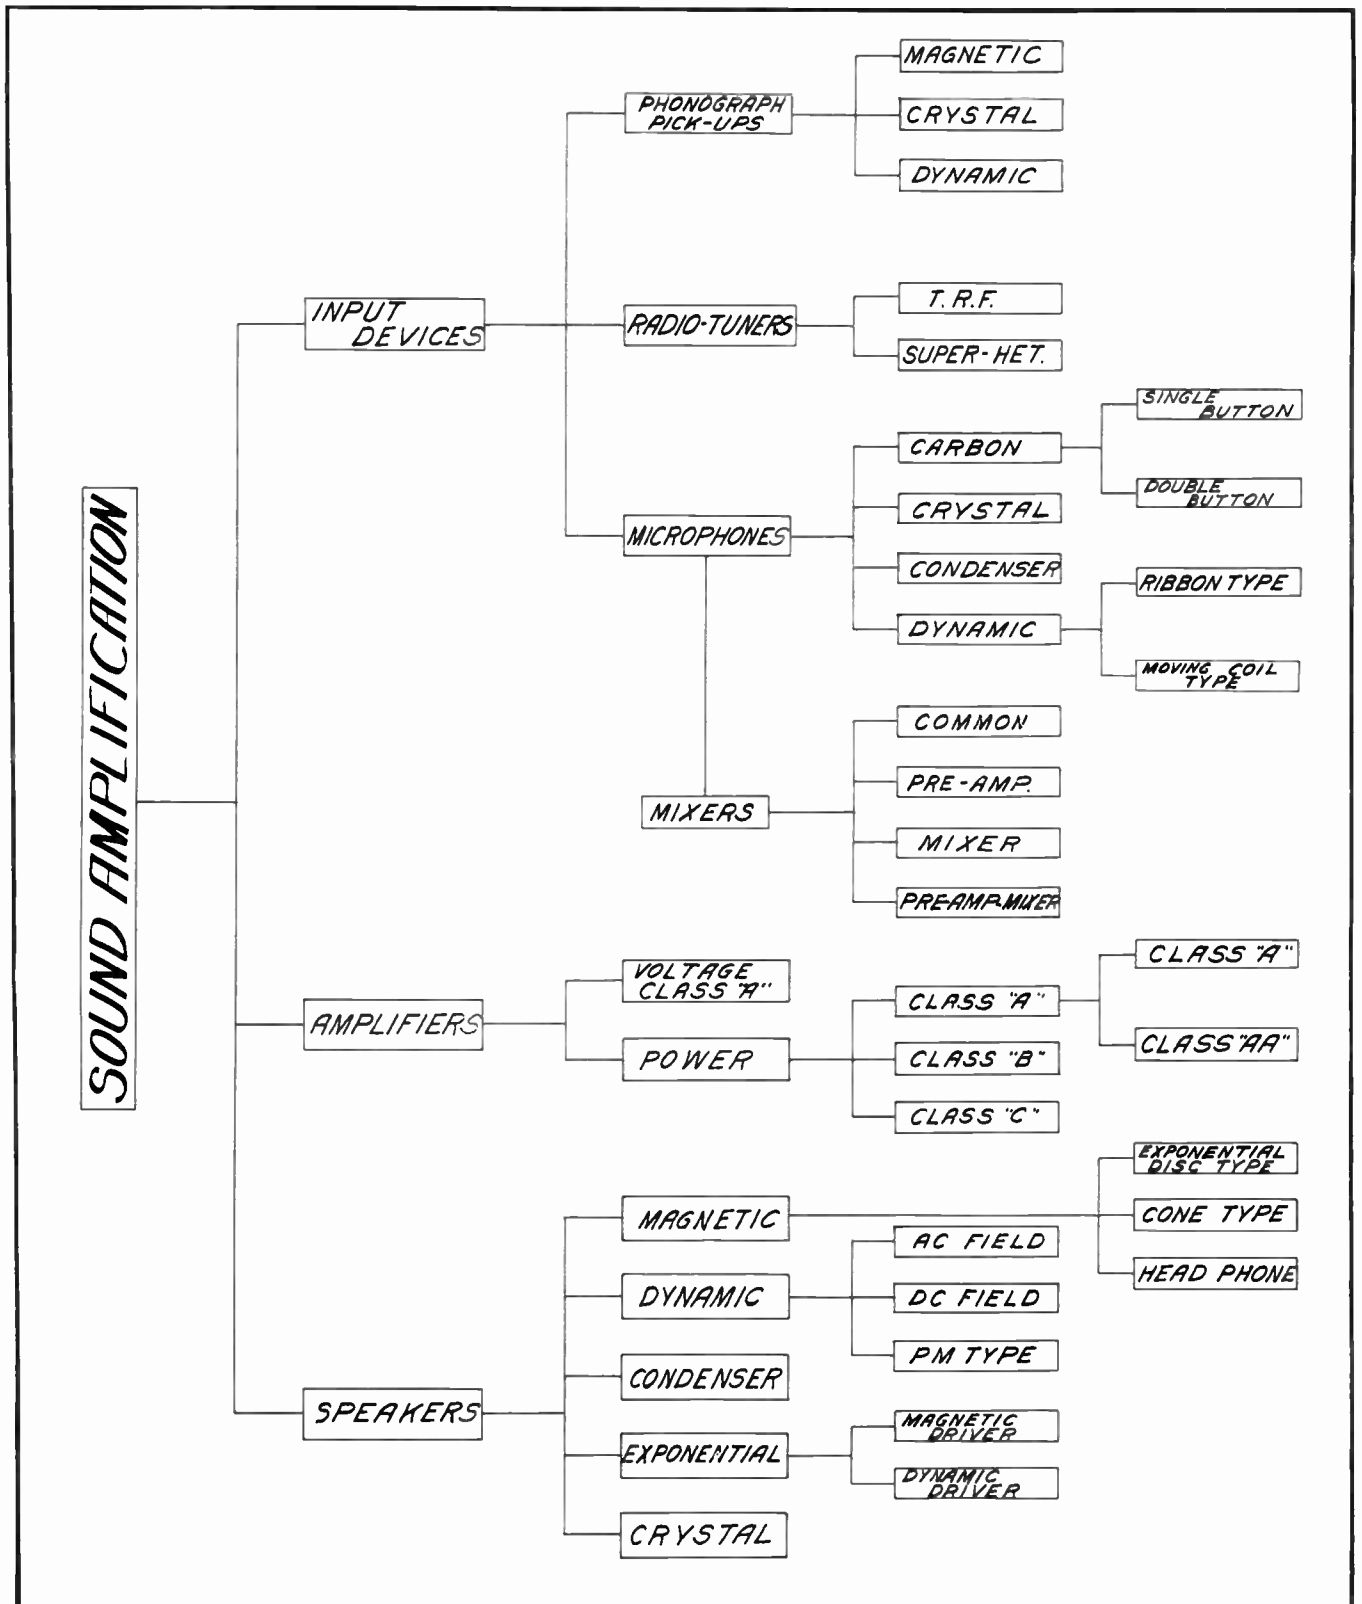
SOUND AMPLIFICATION

INPUT DEVICES

PHONOGRAPH PICK-UPS

MAGNETIC

CRYSTAL

DYNAMIC

RADIO-TUNERS

T.R.F.

SUPER-HET.

MICROPHONES

CARBON

SINGLE BUTTON

DOUBLE BUTTON

CRYSTAL

CONDENSER

DYNAMIC

RIBBON TYPE

MOVING COIL TYPE

MIXERS

COMMON

PRE-AMP.

MIXER

PRE-AMP-MIXER

AMPLIFIERS

VOLTAGE CLASS "A"

POWER

CLASS "A"

CLASS "A"

CLASS "AA"

CLASS "B"

CLASS "C"

SPEAKERS

MAGNETIC

EXPONENTIAL DISC TYPE

CONE TYPE

HEAD PHONE

DYNAMIC

AC FIELD

DC FIELD

PM TYPE

CONDENSER

EXPONENTIAL

MAGNETIC DRIVER

DYNAMIC DRIVER

CRYSTAL